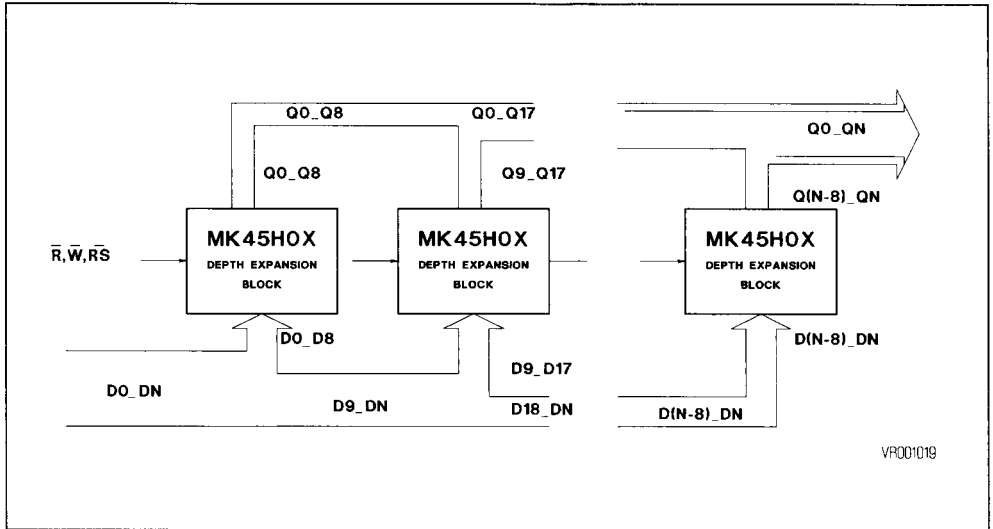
Q0_Q8
Q0_Q17
Q0_QN
Q0_Q8
Q9_Q17
Q(N-8)_QN
$\overline{R}$,$\overline{W}$,$\overline{RS}$
MK45H0X
DEPTH EXPANSION
BLOCK
MK45H0X
DEPTH EXPANSION
BLOCK
MK45H0X
DEPTH EXPANSION
BLOCK
D0_D8
D(N-8)_DN
D9_D17
D0_DN
D9_DN
D18_DN
D(N-8)_DN
VR001019